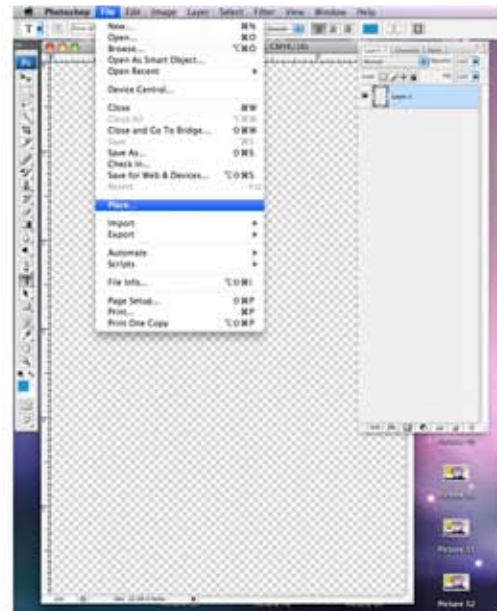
Photoshop File Edit Image Layer Select Filter View Window Help

New... ⌘N
Open... ⌘O
Browse... ⌥⌘O
Open As Smart Object...
Open Recent

Device Central...

Close ⌘W
Close All ⌥⌘W
Close and Go To Bridge... ⇧⌘W
Save ⌘S
Save As... ⇧⌘S
Check In...
Save for Web & Devices... ⌥⇧⌘S
Revert F12

Place...

Import
Export

Automate
Scripts

File Info... ⌥⇧⌘I

Page Setup... ⇧⌘P
Print... ⌘P
Print One Copy ⌥⇧⌘P

CMYK/8)

Layer 1

Picture 10
Picture 11
Picture 12